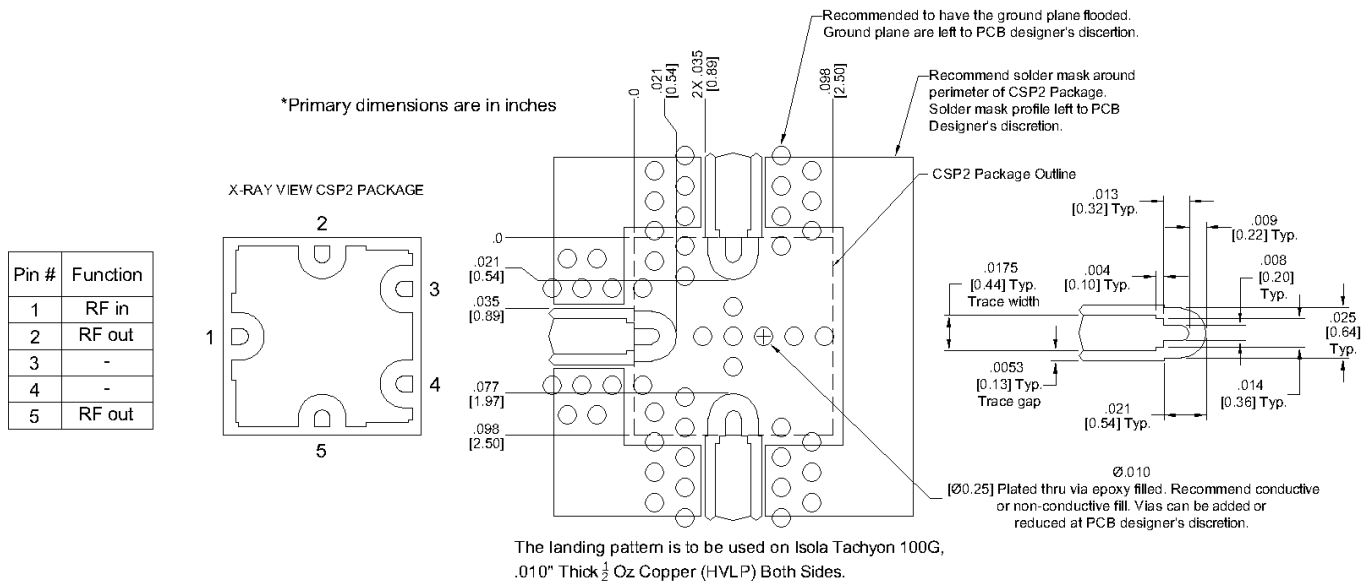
*Primary dimensions are in inches

X-RAY VIEW CSP2 PACKAGE

| Pin # | Function |
|---|---|
| 1 | RF in |
| 2 | RF out |
| 3 | - |
| 4 | - |
| 5 | RF out |

2
3
1
4
5

Recommended to have the ground plane flooded. Ground plane are left to PCB designer's discretion.

Recommend solder mask around perimeter of CSP2 Package. Solder mask profile left to PCB Designer's discretion.

CSP2 Package Outline

.0
.021 [0.54]
2 X .035 [0.89]
.098 [2.50]

.0
.021 [0.54]
.035 [0.89]
.077 [1.97]
.098 [2.50]

.013 [0.32] Typ.
.009 [0.22] Typ.
.0175 [0.44] Typ. Trace width
.004 [0.10] Typ.
.008 [0.20] Typ.
.025 [0.64] Typ.
.0053 [0.13] Typ. Trace gap
.014 [0.36] Typ.
.021 [0.54] Typ.

Ø.010 [Ø0.25] Plated thru via epoxy filled. Recommend conductive or non-conductive fill. Vias can be added or reduced at PCB designer's discretion.

The landing pattern is to be used on Isola Tachyon 100G, .010" Thick $\frac{1}{2}$ Oz Copper (HVLP) Both Sides.